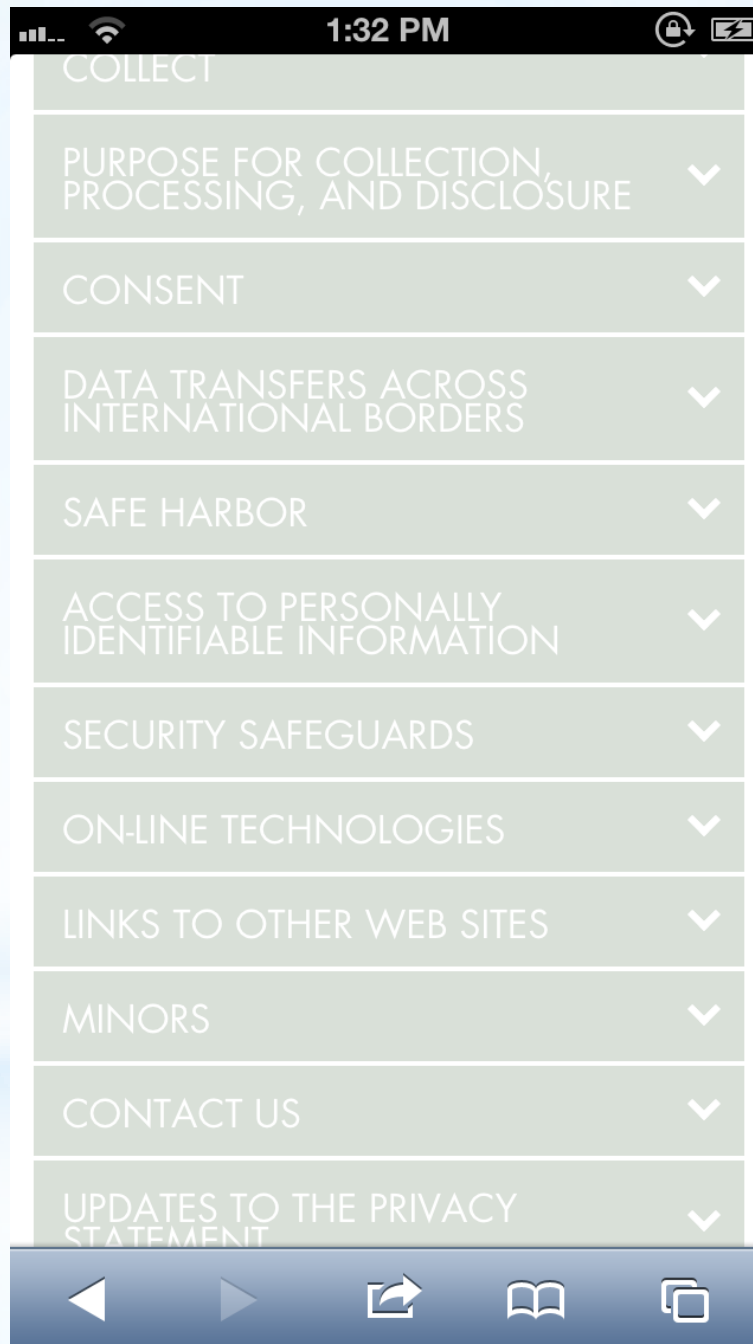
1:32 PM

COLLECT

PURPOSE FOR COLLECTION, PROCESSING, AND DISCLOSURE

CONSENT

DATA TRANSFERS ACROSS INTERNATIONAL BORDERS

SAFE HARBOR

ACCESS TO PERSONALLY IDENTIFIABLE INFORMATION

SECURITY SAFEGUARDS

ON-LINE TECHNOLOGIES

LINKS TO OTHER WEB SITES

MINORS

CONTACT US

UPDATES TO THE PRIVACY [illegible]